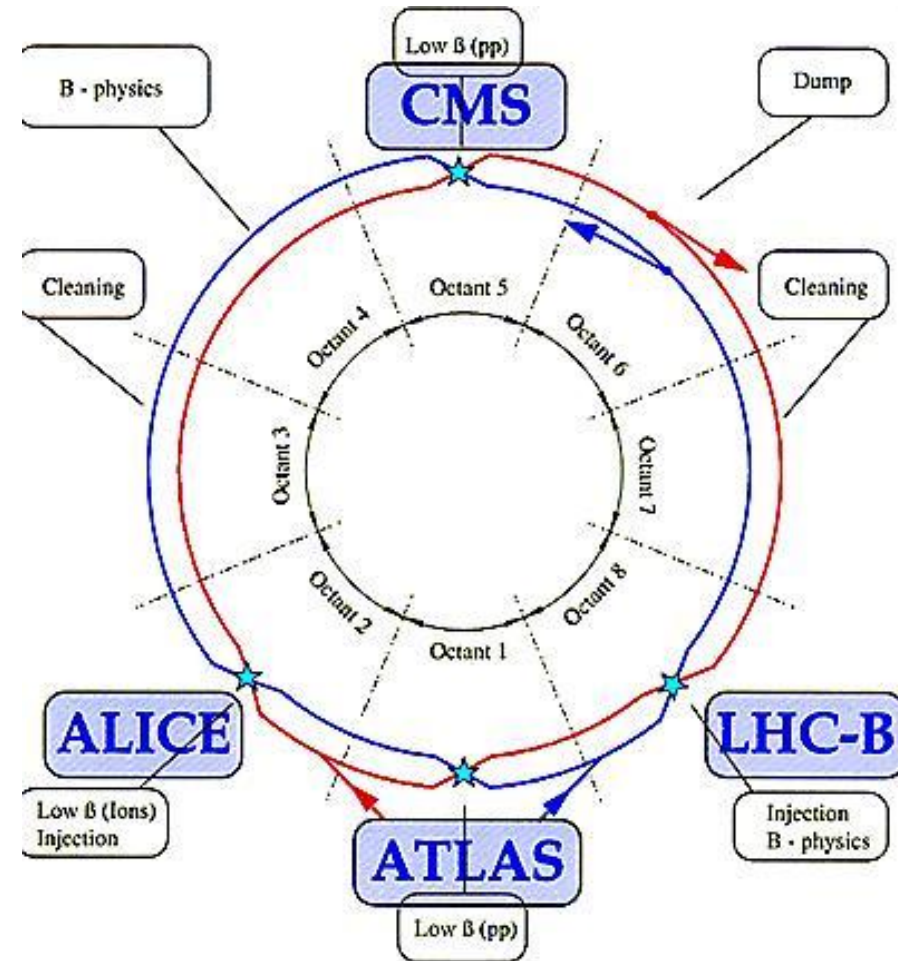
Low ß (pp)

CMS

B - physics

Dump

Cleaning

Cleaning

Octant 5

Octant 4

Octant 6

Octant 3

Octant 7

Octant 2

Octant 8

Octant 1

ALICE

LHC-B

Low ß (Ions)
Injection

Injection
B - physics

ATLAS

Low ß (pp)